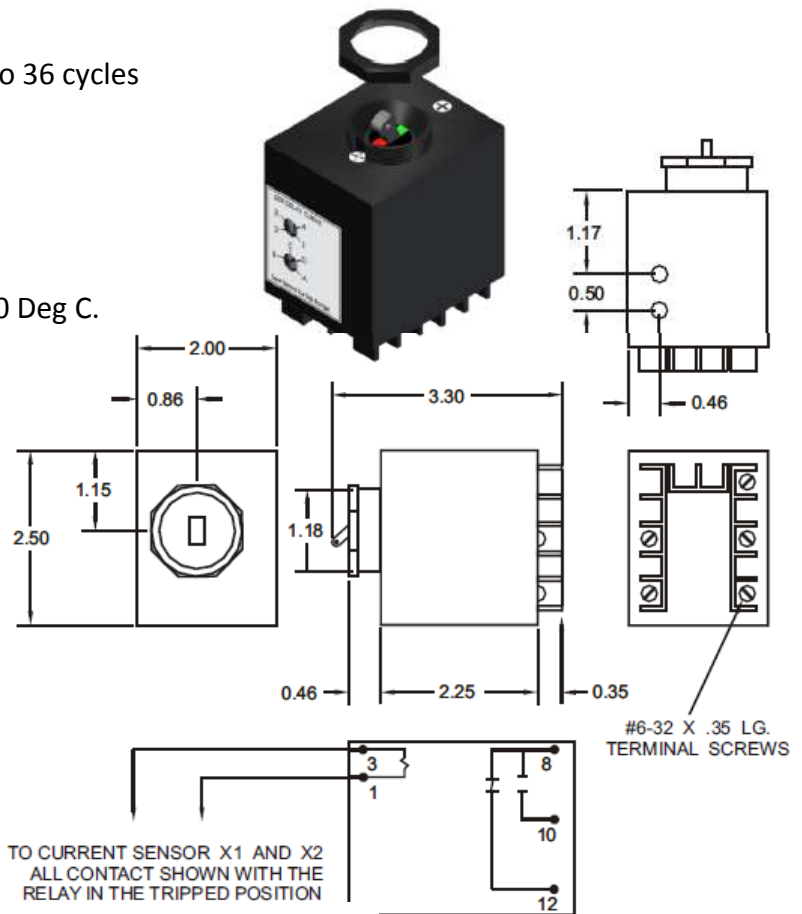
o 36 cycles

0 Deg C.

1.17
0.50
0.46

2.00
0.86
1.15
2.50

3.30
1.18
0.46
2.25
0.35

#6-32 X .35 LG. TERMINAL SCREWS

3
1
8
10
12

TO CURRENT SENSOR X1 AND X2
ALL CONTACT SHOWN WITH THE RELAY IN THE TRIPPED POSITION